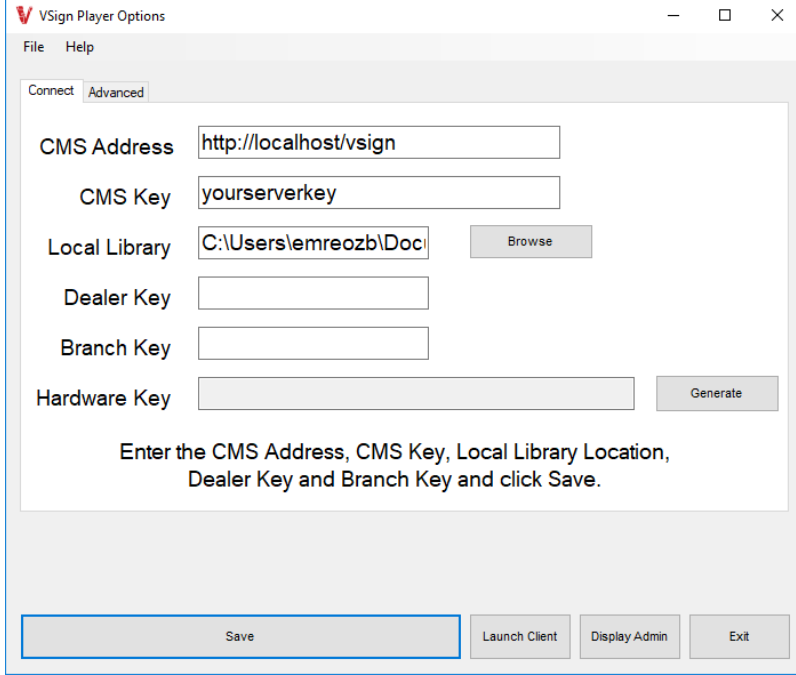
VSign Player Options

File Help

Connect Advanced

CMS Address http://localhost/vsign

CMS Key yourserverkey

Local Library C:\Users\emreozb\Doc

Browse

Dealer Key

Branch Key

Hardware Key

Generate

Enter the CMS Address, CMS Key, Local Library Location, Dealer Key and Branch Key and click Save.

Save

Launch Client

Display Admin

Exit